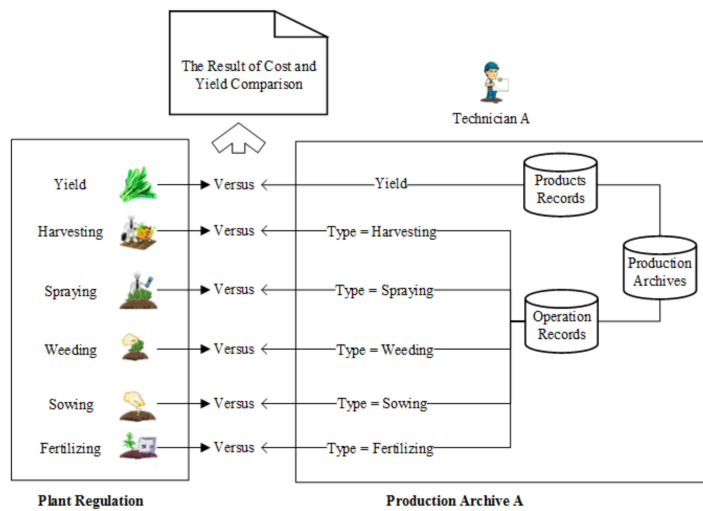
The Result of Cost and Yield Comparison

Technician A

Yield
Harvesting
Spraying
Weeding
Sowing
Fertilizing

Versus
Versus
Versus
Versus
Versus
Versus

Yield
Type = Harvesting
Type = Spraying
Type = Weeding
Type = Sowing
Type = Fertilizing

Products Records

Production Archives

Operation Records

Plant Regulation

Production Archive A